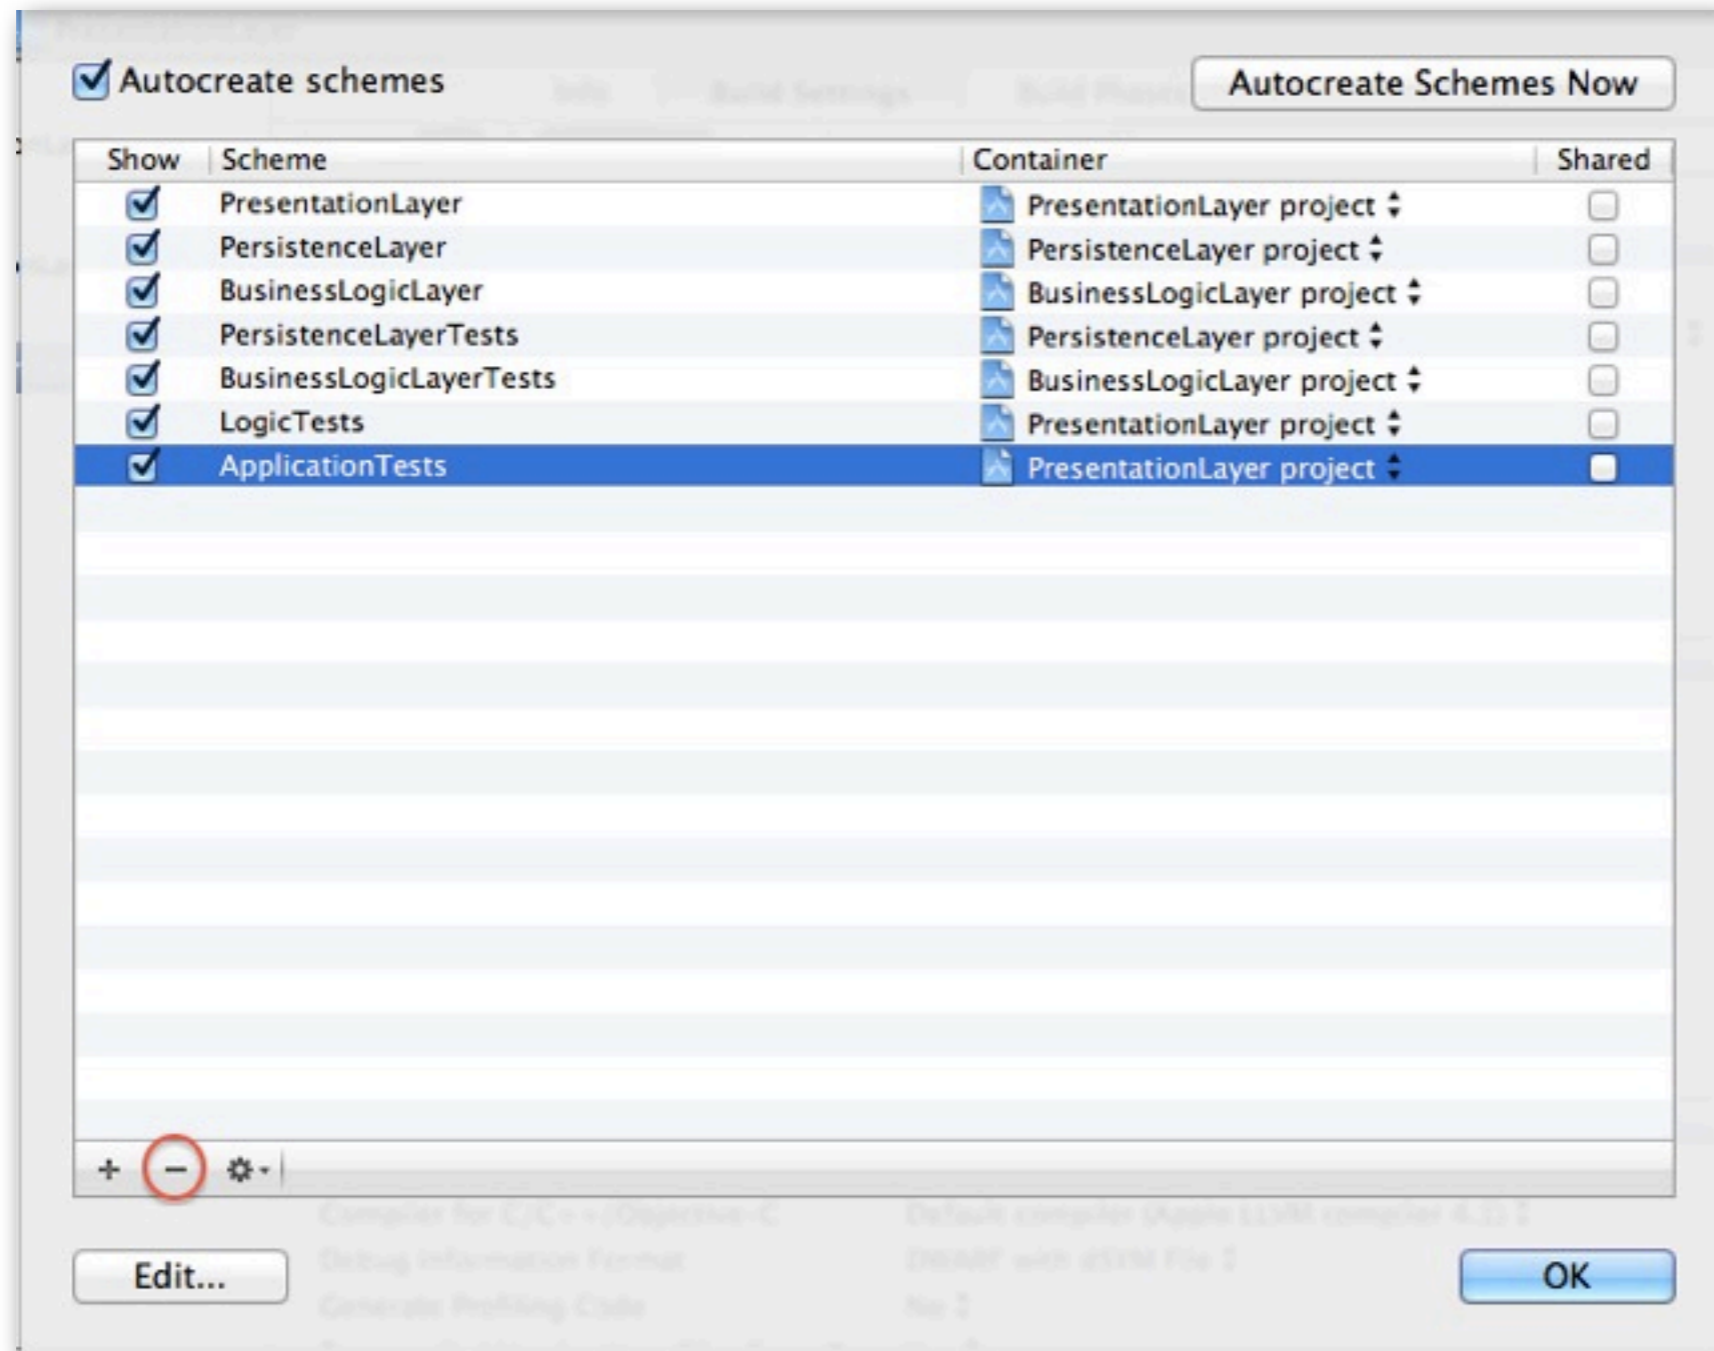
Autocreate schemes

Autocreate Schemes Now

| Show | Scheme | Container | Shared |
|---|---|---|---|
| ☑ | PresentationLayer | PresentationLayer project | ☐ |
| ☑ | PersistenceLayer | PersistenceLayer project | ☐ |
| ☑ | BusinessLogicLayer | BusinessLogicLayer project | ☐ |
| ☑ | PersistenceLayerTests | PersistenceLayer project | ☐ |
| ☑ | BusinessLogicLayerTests | BusinessLogicLayer project | ☐ |
| ☑ | LogicTests | PresentationLayer project | ☐ |
| ☑ | ApplicationTests | PresentationLayer project | ☐ |

+ −

Edit...

OK